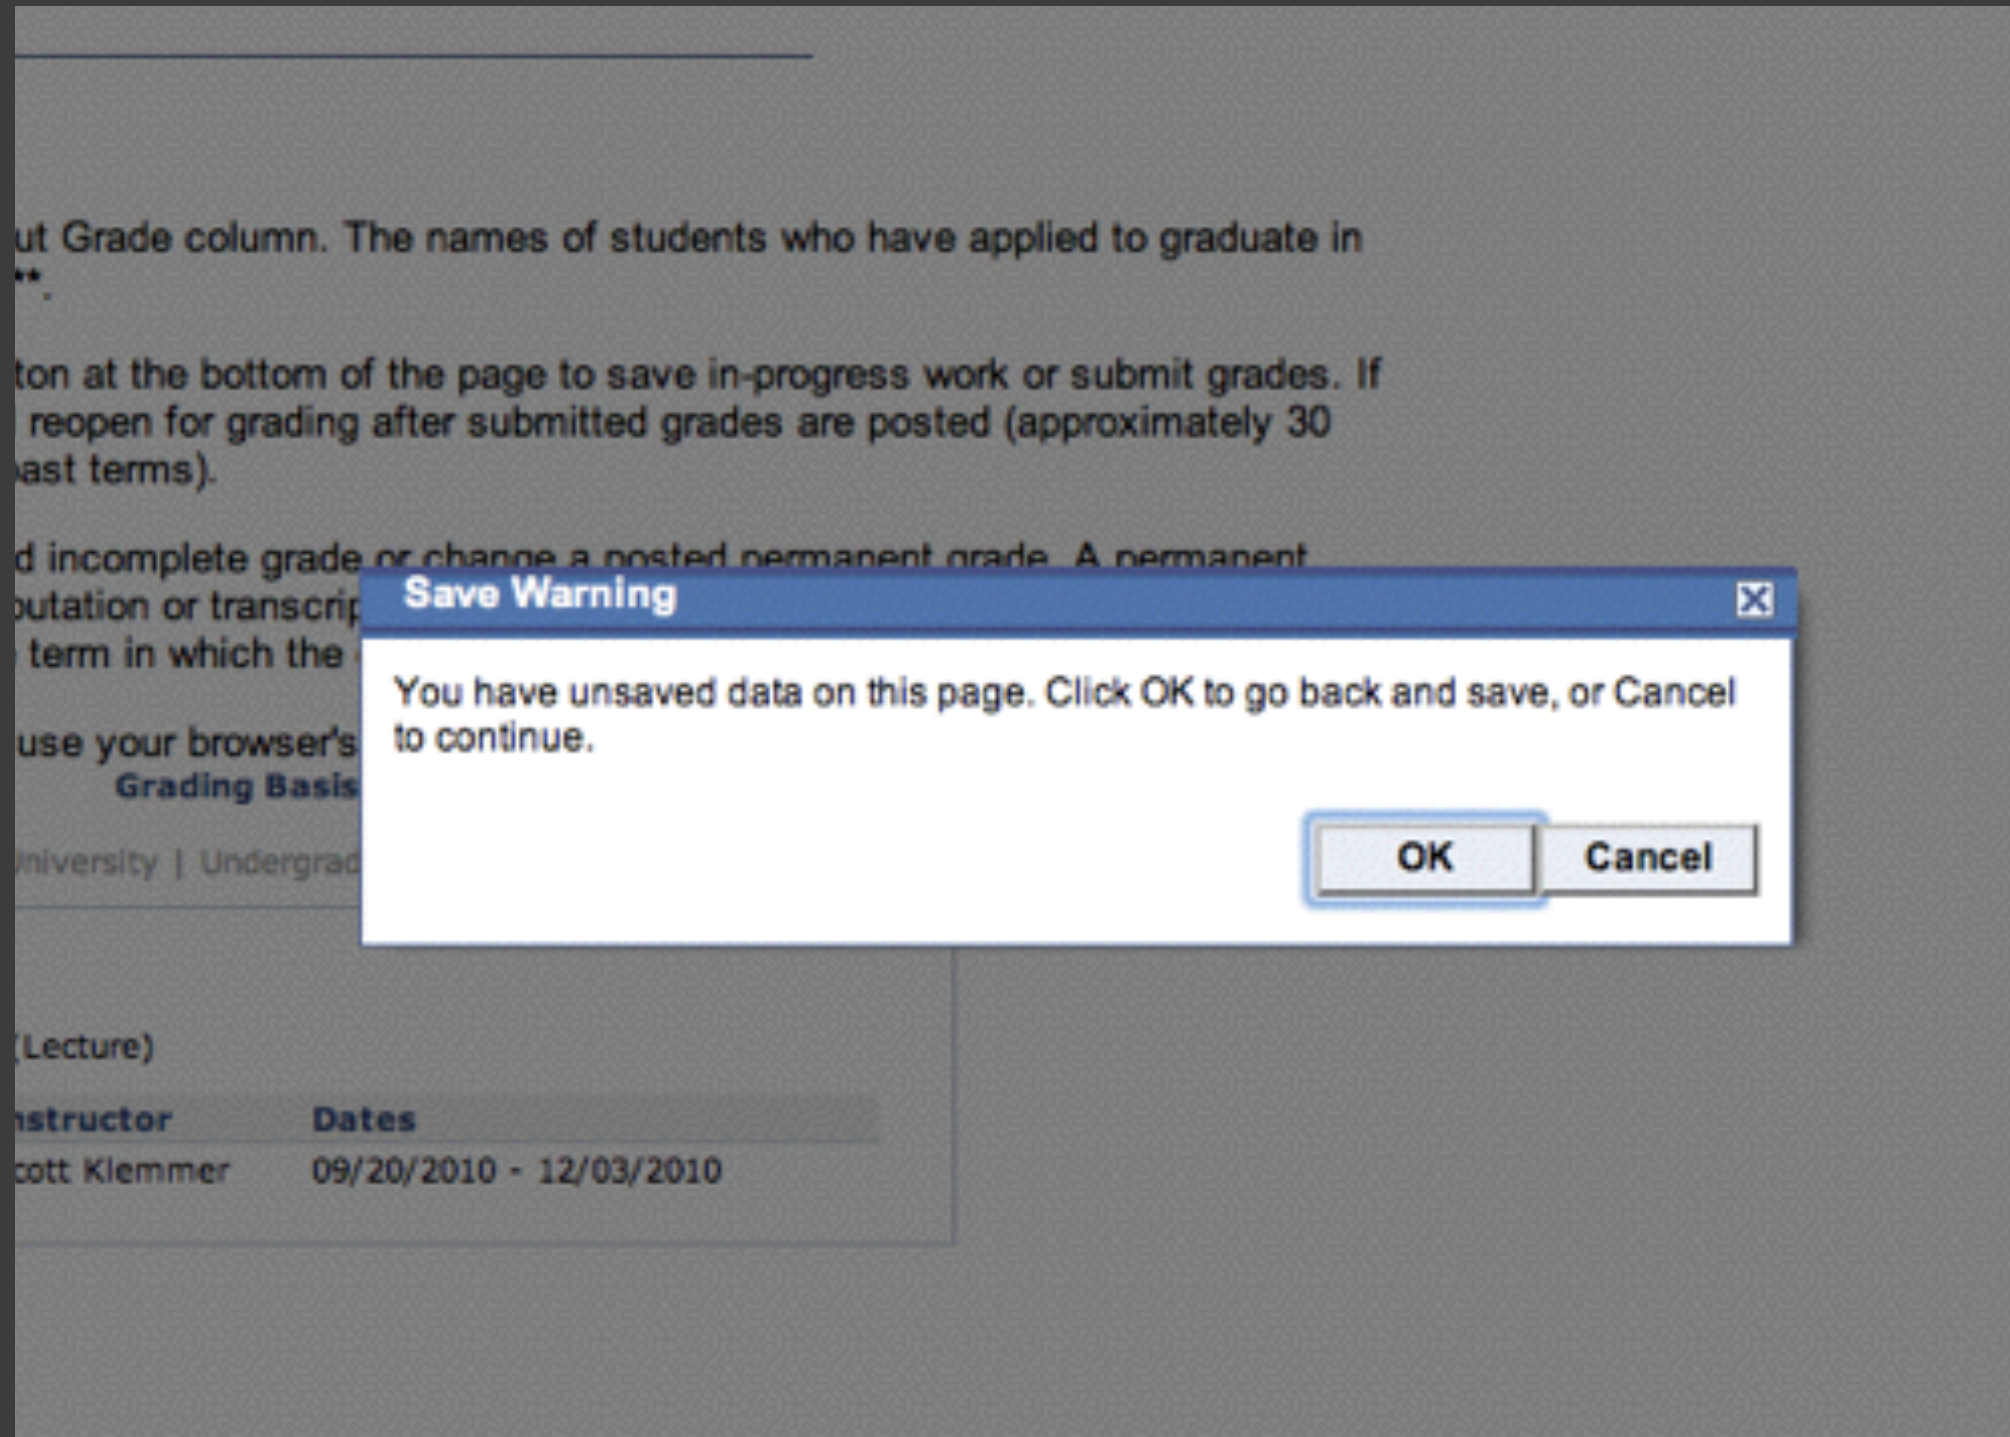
ut Grade column. The names of students who have applied to graduate in **.

ton at the bottom of the page to save in-progress work or submit grades. If reopen for grading after submitted grades are posted (approximately 30 ast terms).

d incomplete grade or change a posted permanent grade. A permanent putation or transcrip term in which the

use your browser's
Grading Basis

University | Undergrad

Save Warning

You have unsaved data on this page. Click OK to go back and save, or Cancel to continue.

OK Cancel

(Lecture)

| nstructor | Dates |
|---|---|
| cott Klemmer | 09/20/2010 - 12/03/2010 |